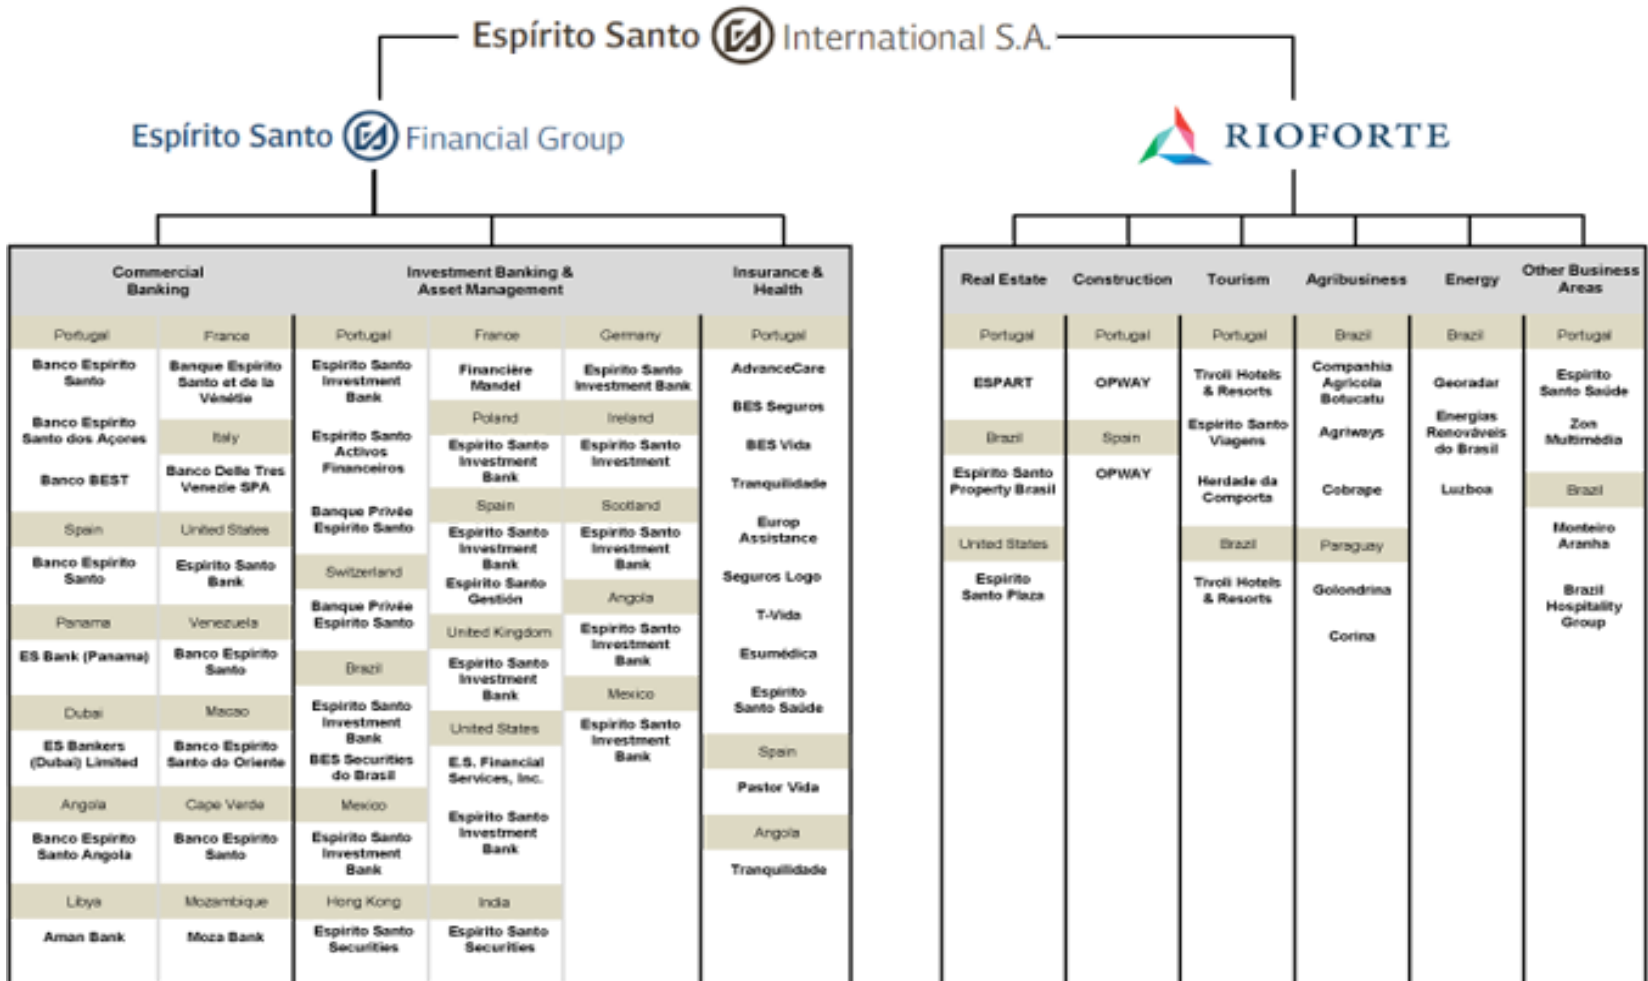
Espírito Santo International S.A.

Espírito Santo Financial Group

RIOFORTE

Commercial Banking

Portugal
Banco Espirito Santo
Banco Espirito Santo dos Açores
Banco BEST
Spain
Banco Espirito Santo
Panama
ES Bank (Panama)
Dubai
ES Bankers (Dubai) Limited
Angola
Banco Espirito Santo Angola
Libya
Aman Bank

France
Banque Espirito Santo et de la Vénétie
Italy
Banco Delle Tre Venezie SPA
United States
Espirito Santo Bank
Venezuela
Banco Espirito Santo
Macao
Banco Espirito Santo do Oriente
Cape Verde
Banco Espirito Santo
Mozambique
Moza Bank

Investment Banking & Asset Management

Portugal
Espirito Santo Investment Bank
Espirito Santo Activos Financeiros
Banque Privée Espirito Santo
Switzerland
Banque Privée Espirito Santo
Brazil
Espirito Santo Investment Bank
BES Securities do Brasil
Mexico
Espirito Santo Investment Bank
Hong Kong
Espirito Santo Securities

France
Financière Mandel
Poland
Espirito Santo Investment Bank
Spain
Espirito Santo Investment Bank
Espirito Santo Gestión
United Kingdom
Espirito Santo Investment Bank
United States
E.S. Financial Services, Inc.
Espirito Santo Investment Bank
India
Espirito Santo Securities

Germany
Espirito Santo Investment Bank
Ireland
Espirito Santo Investment
Scotland
Espirito Santo Investment Bank
Angola
Espirito Santo Investment Bank
Mexico
Espirito Santo Investment Bank

Insurance & Health

Portugal
AdvanceCare
BES Seguros
BES Vida
Tranquilidade
Europ Assistance
Seguros Logo
T-Vida
Esumédica
Espirito Santo Saúde
Spain
Pastor Vida
Angola
Tranquilidade

Real Estate
Portugal
ESPART
Brazil
Espirito Santo Property Brasil
United States
Espirito Santo Plaza

Construction
Portugal
OPWAY
Spain
OPWAY

Tourism
Portugal
Tivoli Hotels & Resorts
Espirito Santo Viagens
Herdade da Comporta
Brazil
Tivoli Hotels & Resorts

Agribusiness
Brazil
Companhia Agricola Botucatu
Agriways
Cobrape
Paraguay
Golondrina
Corina

Energy
Brazil
Georadar
Energias Renováveis do Brasil
Luzboa

Other Business Areas
Portugal
Espirito Santo Saúde
Zon Multimédia
Brazil
Monteiro Aranha
Brazil Hospitality Group